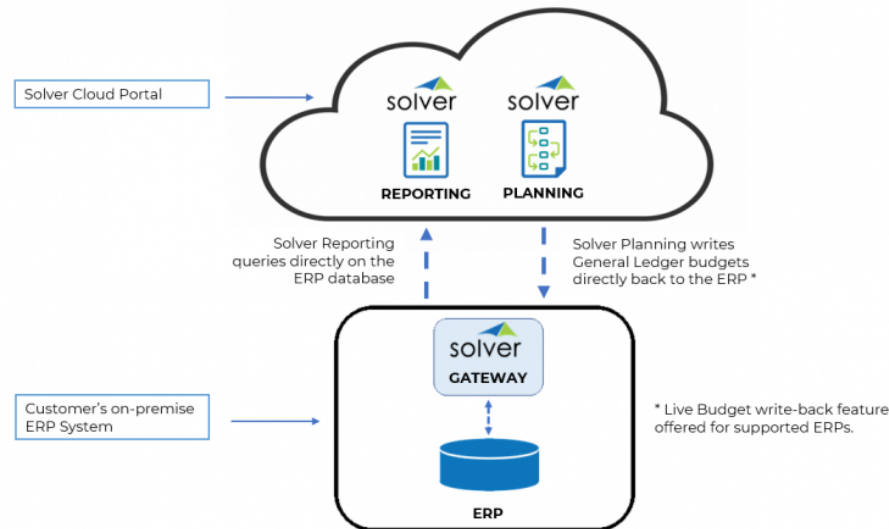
Solver Cloud Portal

solver

REPORTING

solver

PLANNING

Solver Reporting queries directly on the ERP database

Solver Planning writes General Ledger budgets directly back to the ERP *

Customer's on-premise ERP System

solver

GATEWAY

ERP

* Live Budget write-back feature offered for supported ERPs.